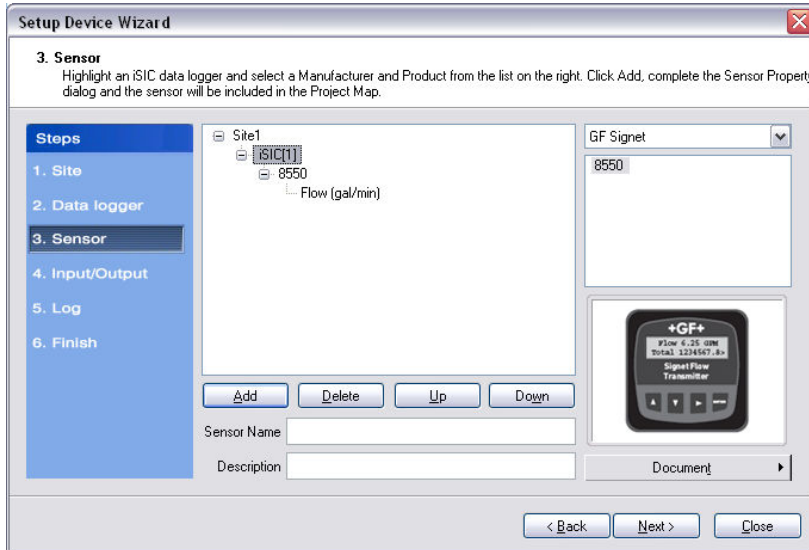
Setup Device Wizard

3. Sensor
Highlight an iSIC data logger and select a Manufacturer and Product from the list on the right. Click Add, complete the Sensor Property dialog and the sensor will be included in the Project Map.

Steps
1. Site
2. Data logger
3. Sensor
4. Input/Output
5. Log
6. Finish

Site1
iSIC[1]
8550
Flow (gal/min)

GF Signet

8550

+GF+
Flow 6.25 GPM
Total 1234567.8
Signet Flow
Transmitter

Add
Delete
Up
Down

Sensor Name
Description

Document

< Back
Next >
Close